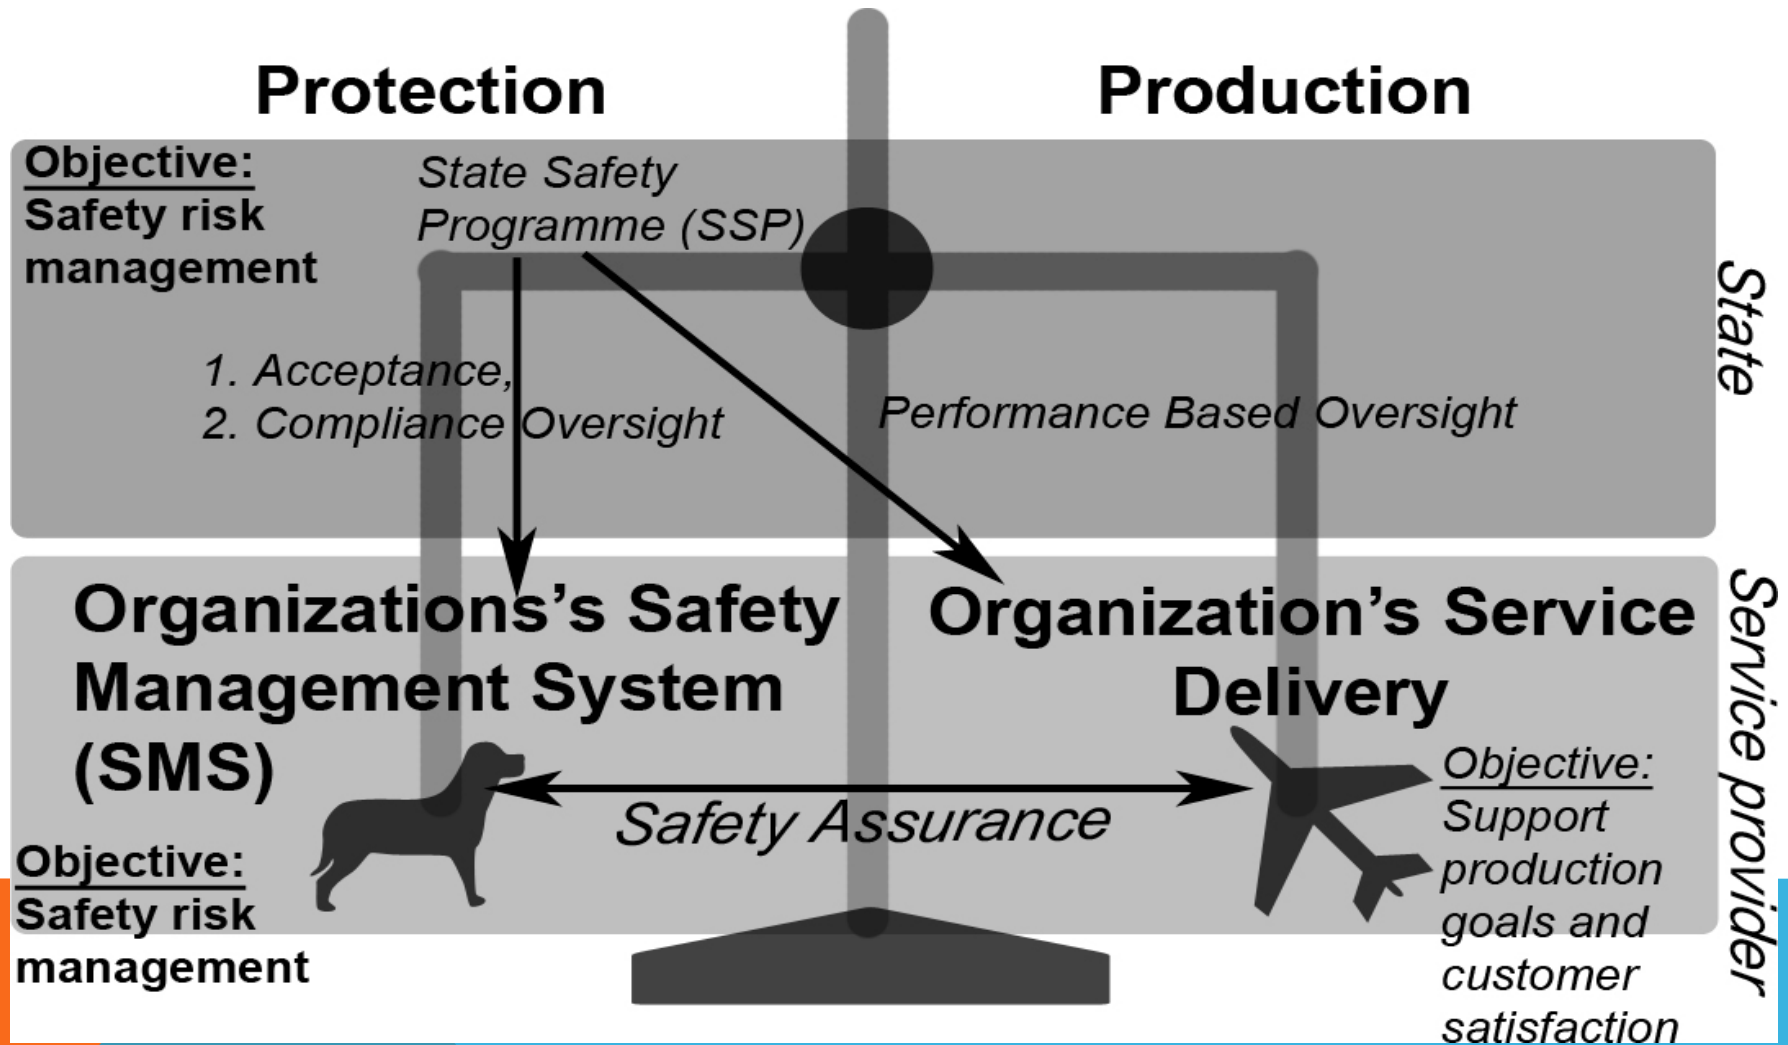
Protection

Production

Objective:
Safety risk management

State Safety Programme (SSP)

1. Acceptance,
2. Compliance Oversight

Performance Based Oversight

State

Organizations's Safety Management System (SMS)

Organization's Service Delivery

Service provider

Safety Assurance

Objective:
Safety risk management

Objective:
Support production goals and customer satisfaction